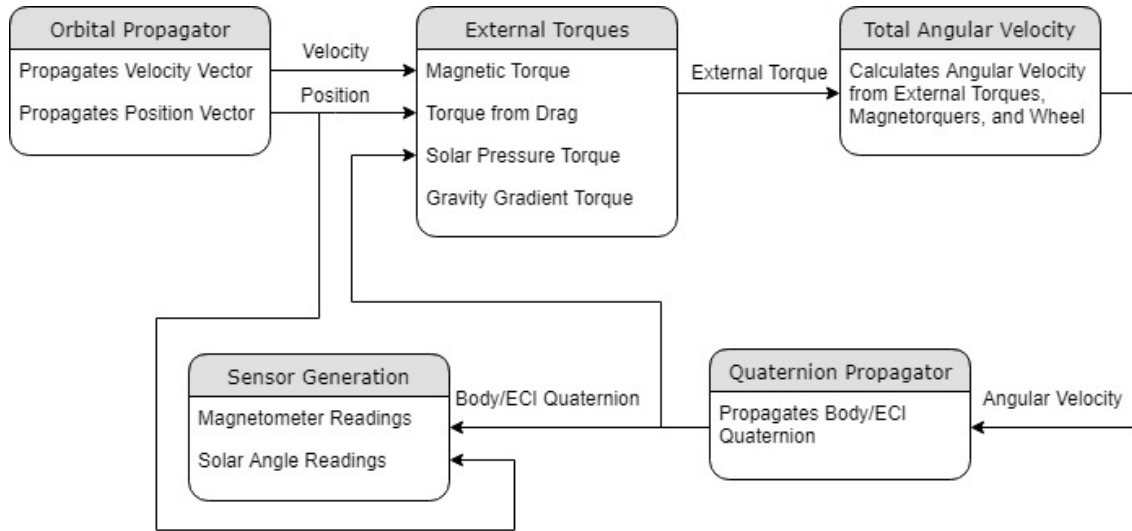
Orbital Propagator

Propagates Velocity Vector

Propagates Position Vector

Velocity

Position

External Torques

Magnetic Torque

Torque from Drag

Solar Pressure Torque

Gravity Gradient Torque

External Torque

Total Angular Velocity

Calculates Angular Velocity from External Torques, Magnetorquers, and Wheel

Sensor Generation

Magnetometer Readings

Solar Angle Readings

Body/ECI Quaternion

Quaternion Propagator

Propagates Body/ECI Quaternion

Angular Velocity